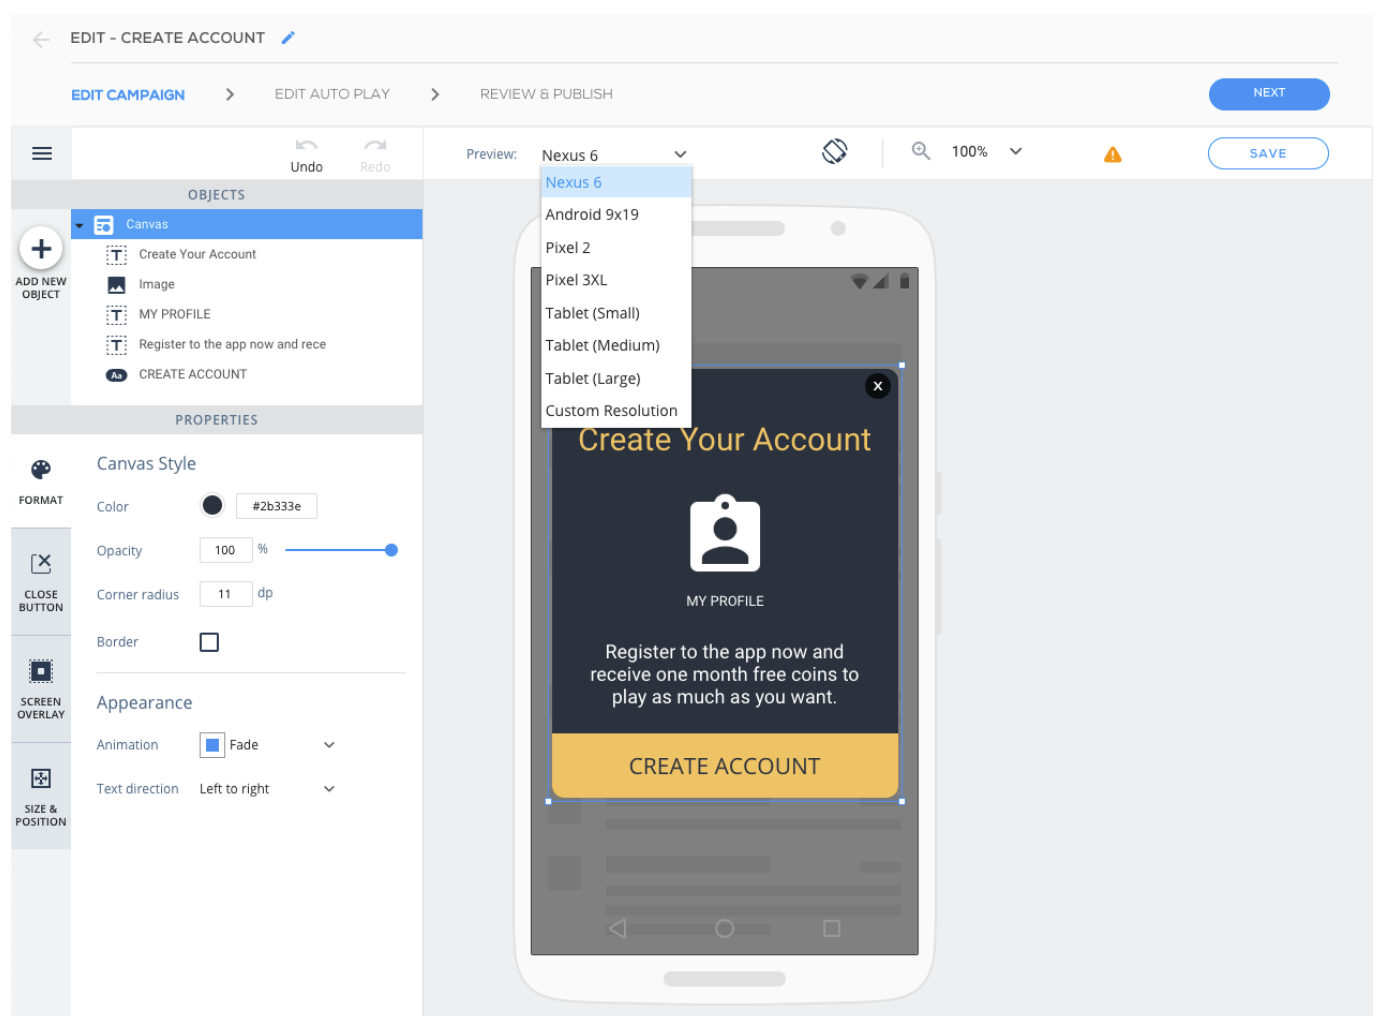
EDIT - CREATE ACCOUNT

EDIT CAMPAIGN > EDIT AUTO PLAY > REVIEW & PUBLISH

NEXT

Undo Redo

Preview: Nexus 6

100%

SAVE

OBJECTS

Canvas
Create Your Account
Image
MY PROFILE
Register to the app now and rece
CREATE ACCOUNT

ADD NEW OBJECT

PROPERTIES

FORMAT

CLOSE BUTTON

SCREEN OVERLAY

SIZE & POSITION

Canvas Style

Color #2b333e

Opacity 100 %

Corner radius 11 dp

Border

Appearance

Animation Fade

Text direction Left to right

Nexus 6
Android 9x19
Pixel 2
Pixel 3XL
Tablet (Small)
Tablet (Medium)
Tablet (Large)
Custom Resolution

Create Your Account

MY PROFILE

Register to the app now and receive one month free coins to play as much as you want.

CREATE ACCOUNT